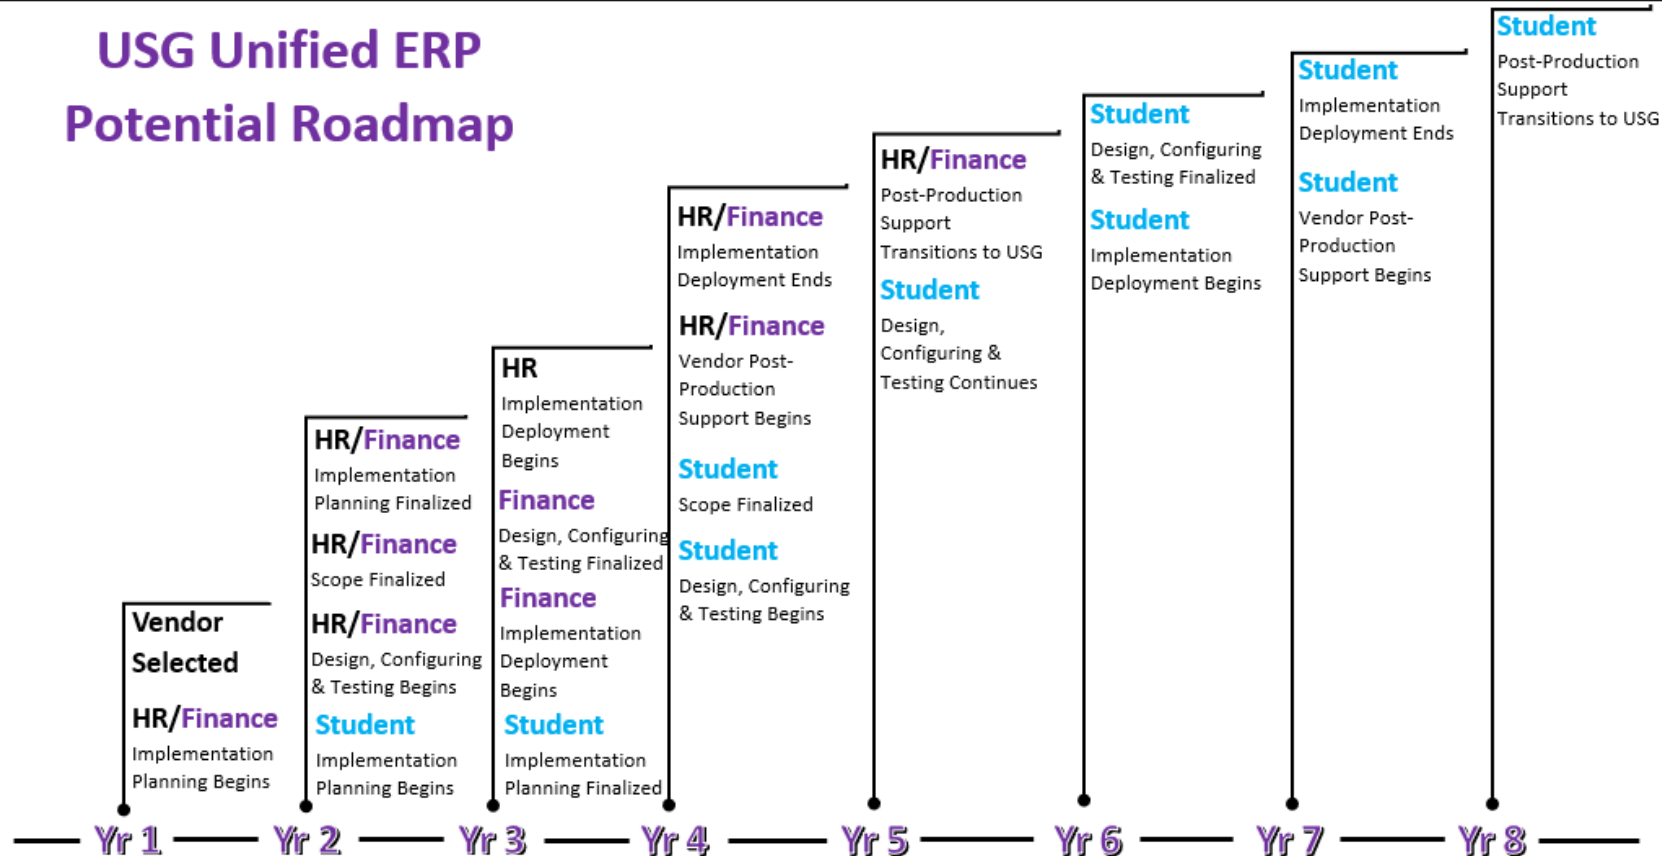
USG Unified ERP
Potential Roadmap

Vendor Selected

HR/Finance
Implementation Planning Begins

HR/Finance
Implementation Planning Finalized

HR/Finance
Scope Finalized

HR/Finance
Design, Configuring & Testing Begins

Student
Implementation Planning Begins

HR
Implementation Deployment Begins

Finance
Design, Configuring & Testing Finalized

Finance
Implementation Deployment Begins

Student
Implementation Planning Finalized

HR/Finance
Implementation Deployment Ends

HR/Finance
Vendor Post-Production Support Begins

Student
Scope Finalized

Student
Design, Configuring & Testing Begins

HR/Finance
Post-Production Support Transitions to USG

Student
Design, Configuring & Testing Continues

Student
Design, Configuring & Testing Finalized

Student
Implementation Deployment Begins

Student
Implementation Deployment Ends

Student
Vendor Post-Production Support Begins

Student
Post-Production Support Transitions to USG

Yr 1 Yr 2 Yr 3 Yr 4 Yr 5 Yr 6 Yr 7 Yr 8